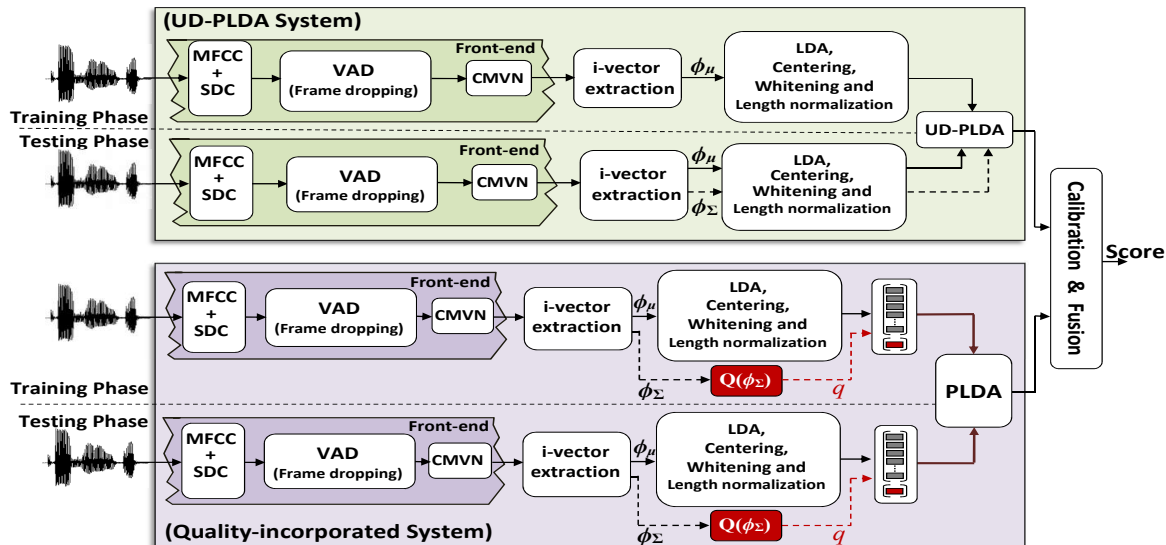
(UD-PLDA System)

Front-end

MFCC + SDC

VAD (Frame dropping)

CMVN

i-vector extraction

$\phi_\mu$

LDA, Centering, Whitening and Length normalization

Training Phase

UD-PLDA

Testing Phase

Front-end

MFCC + SDC

VAD (Frame dropping)

CMVN

i-vector extraction

$\phi_\mu$

$\phi_\Sigma$

LDA, Centering, Whitening and Length normalization

Calibration & Fusion

Score

Front-end

MFCC + SDC

VAD (Frame dropping)

CMVN

i-vector extraction

$\phi_\mu$

LDA, Centering, Whitening and Length normalization

$\phi_\Sigma$

$Q(\phi_\Sigma)$

$q$

Training Phase

PLDA

Testing Phase

Front-end

MFCC + SDC

VAD (Frame dropping)

CMVN

i-vector extraction

$\phi_\mu$

LDA, Centering, Whitening and Length normalization

$\phi_\Sigma$

$Q(\phi_\Sigma)$

$q$

(Quality-incorporated System)